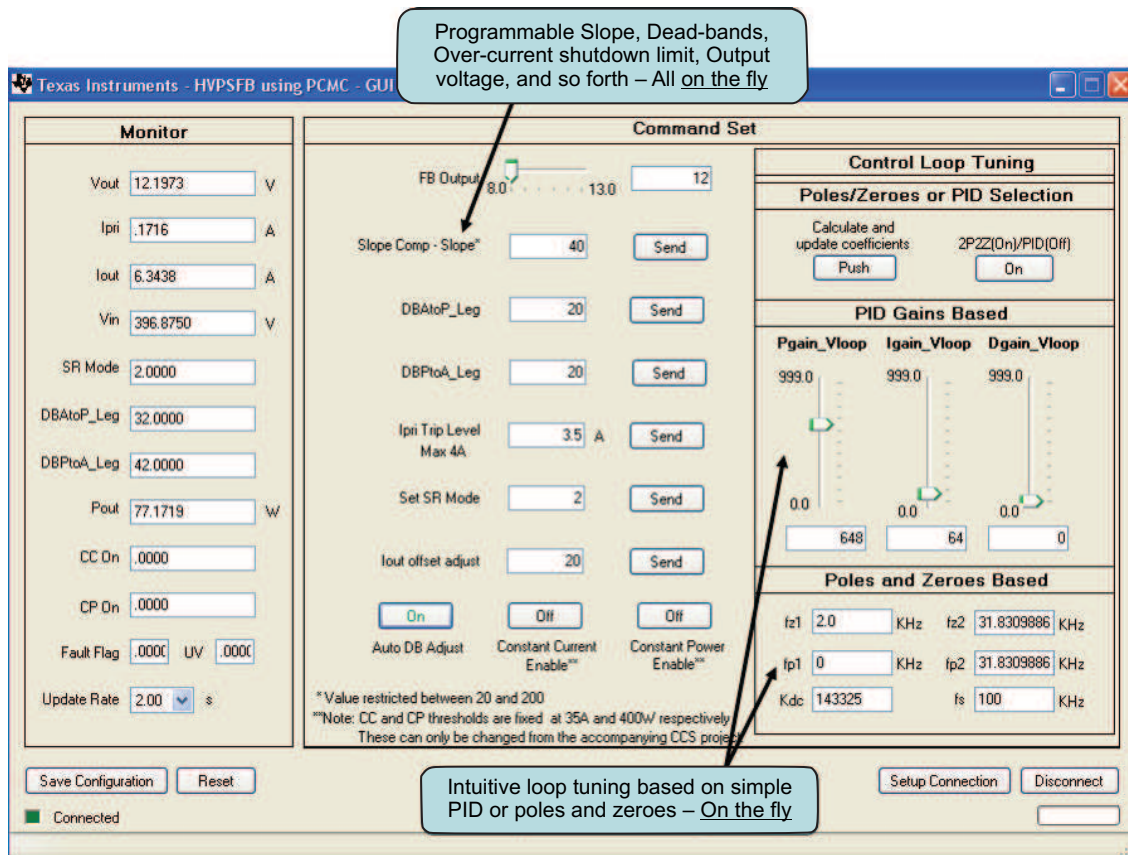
Programmable Slope, Dead-bands, Over-current shutdown limit, Output voltage, and so forth – All on the fly

Texas Instruments - HVPSFB using PCMC - GUI

Monitor

Vout 12.1973 V

Ipri .1716 A

Iout 6.3438 A

Vin 396.8750 V

SR Mode 2.0000

DBAtoP_Leg 32.0000

DBPtoA_Leg 42.0000

Pout 77.1719 W

CC On .0000

CP On .0000

Fault Flag .0000 UV .0000

Update Rate 2.00 s

Command Set

FB Output 8.0 13.0 12

Slope Comp - Slope* 40 Send

DBAtoP_Leg 20 Send

DBPtoA_Leg 20 Send

Ipri Trip Level Max 4A 3.5 A Send

Set SR Mode 2 Send

Iout offset adjust 20 Send

On Auto DB Adjust

Off Constant Current Enable**

Off Constant Power Enable**

* Value restricted between 20 and 200
**Note: CC and CP thresholds are fixed at 35A and 400W respectively
These can only be changed from the accompanying CCS project

Control Loop Tuning

Poles/Zeroes or PID Selection

Calculate and update coefficients Push

2P2Z(On)/PID(Off) On

PID Gains Based

Pgain_Vloop Igain_Vloop Dgain_Vloop

999.0 999.0 999.0

0.0 0.0 0.0

648 64 0

Poles and Zeroes Based

fz1 2.0 KHz fz2 31.8309886 KHz

fp1 0 KHz fp2 31.8309886 KHz

Kdc 143325 fs 100 KHz

Save Configuration Reset

Connected

Setup Connection Disconnect

Intuitive loop tuning based on simple PID or poles and zeroes – On the fly